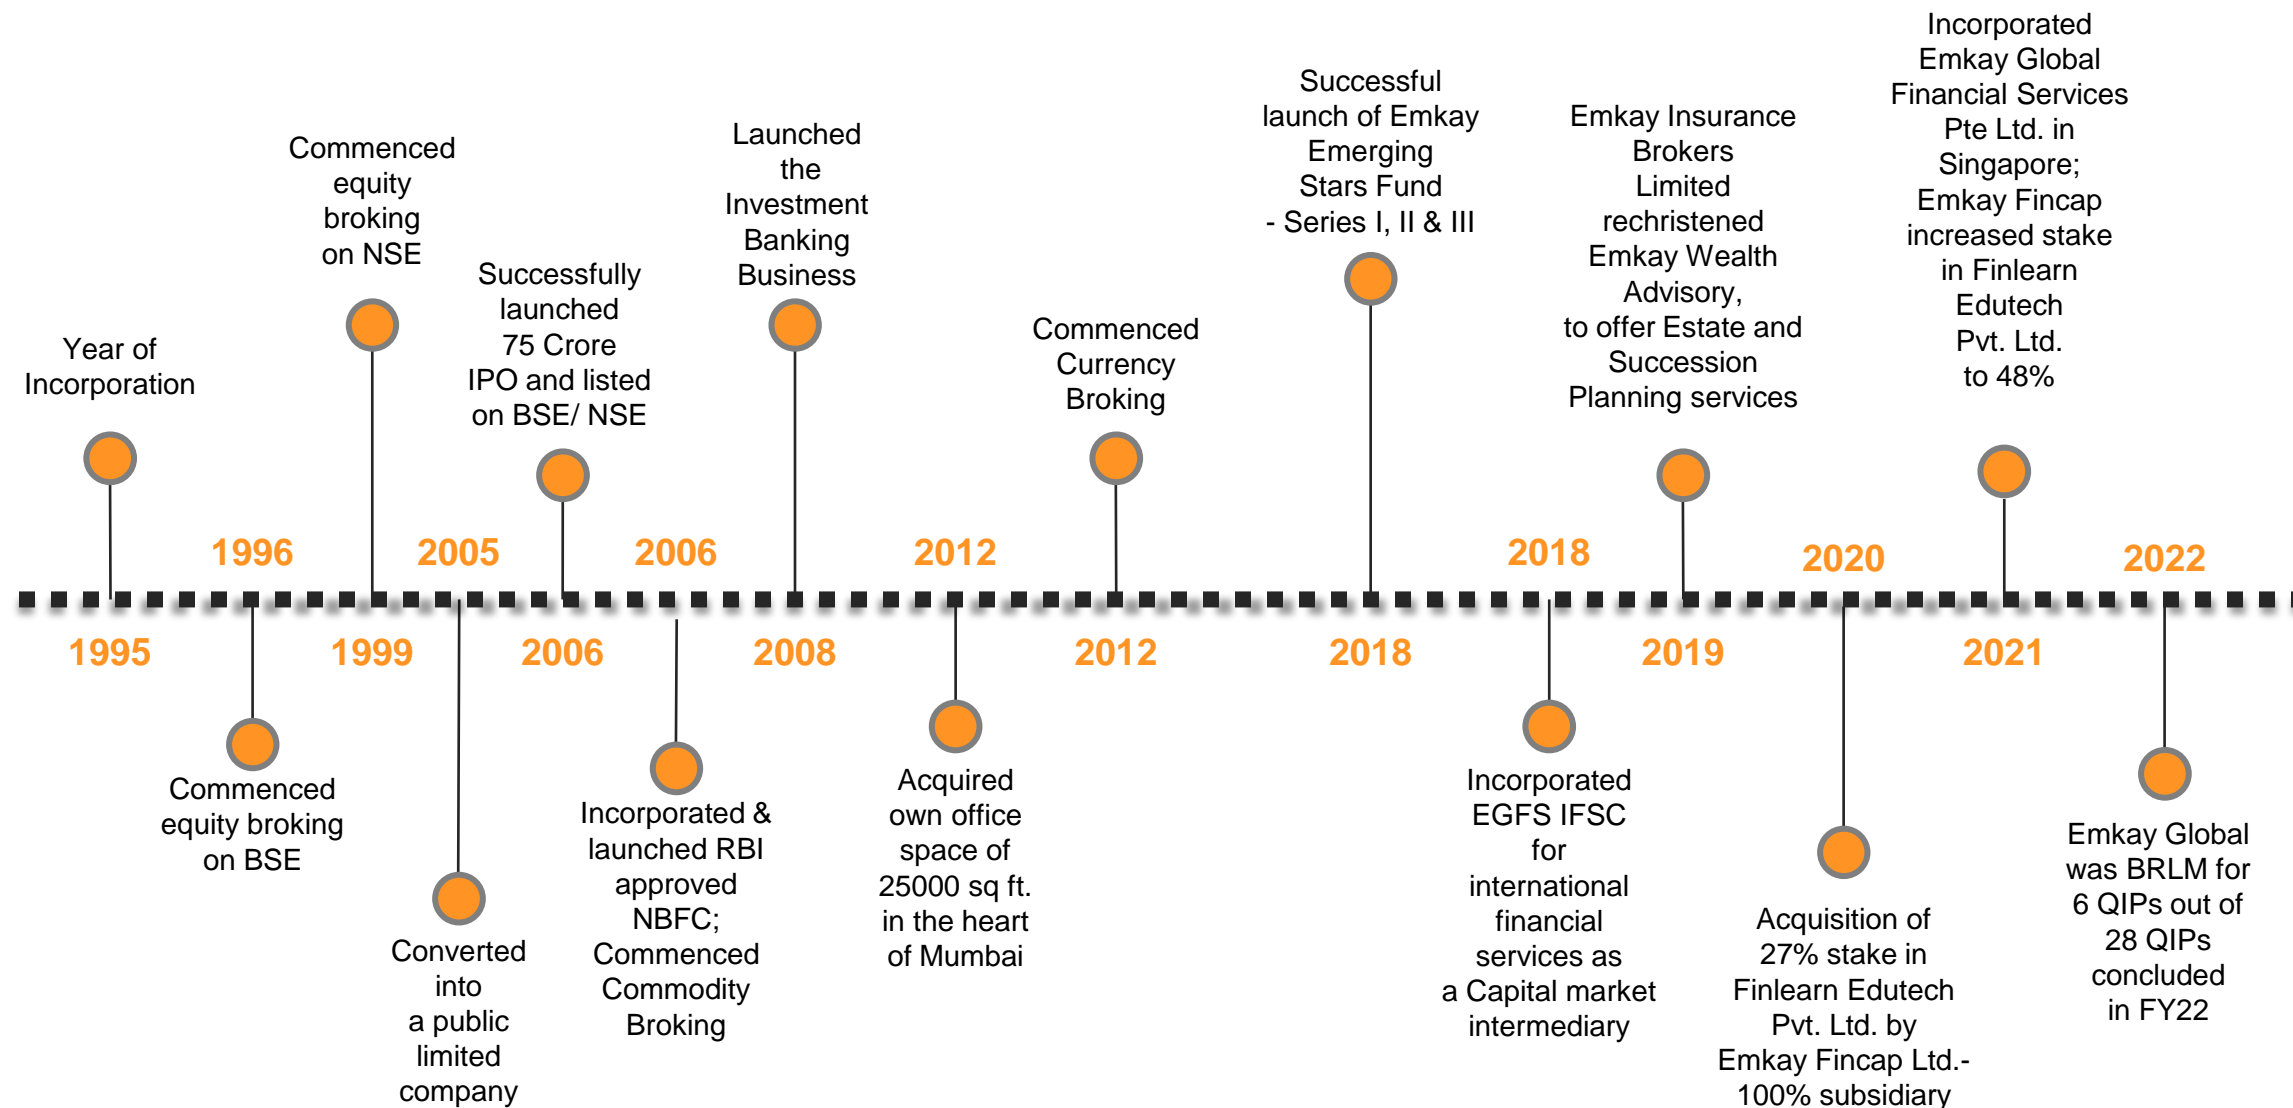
Year of Incorporation

1995

1996

Commenced equity broking on BSE

Commenced equity broking on NSE

1999

2005

Converted into a public limited company

Successfully launched 75 Crore IPO and listed on BSE/ NSE

2006

2006

Incorporated & launched RBI approved NBFC; Commenced Commodity Broking

Launched the Investment Banking Business

2008

2012

Acquired own office space of 25000 sq ft. in the heart of Mumbai

Commenced Currency Broking

2012

Successful launch of Emkay Emerging Stars Fund - Series I, II & III

2018

2018

Incorporated EGFS IFSC for international financial services as a Capital market intermediary

Emkay Insurance Brokers Limited rechristened Emkay Wealth Advisory, to offer Estate and Succession Planning services

2019

2020

Acquisition of 27% stake in Finlearn Edutech Pvt. Ltd. by Emkay Fincap Ltd.- 100% subsidiary

Incorporated Emkay Global Financial Services Pte Ltd. in Singapore; Emkay Fincap increased stake in Finlearn Edutech Pvt. Ltd. to 48%

2021

2022

Emkay Global was BRLM for 6 QIPs out of 28 QIPs concluded in FY22